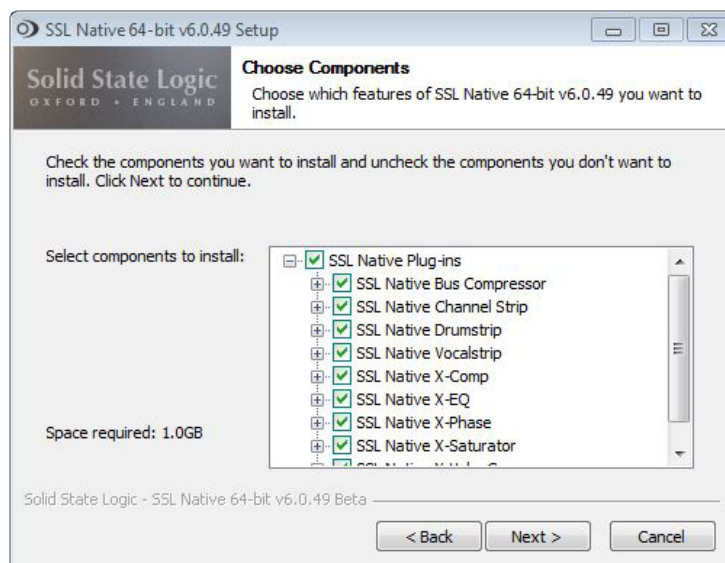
SSL Native 64-bit v6.0.49 Setup

Solid State Logic
OXFORD • ENGLAND

Choose Components
Choose which features of SSL Native 64-bit v6.0.49 you want to install.

Check the components you want to install and uncheck the components you don't want to install. Click Next to continue.

Select components to install:

SSL Native Plug-ins
SSL Native Bus Compressor
SSL Native Channel Strip
SSL Native Drumstrip
SSL Native Vocalstrip
SSL Native X-Comp
SSL Native X-EQ
SSL Native X-Phase
SSL Native X-Saturator
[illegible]

Space required: 1.0GB

Solid State Logic - SSL Native 64-bit v6.0.49 Beta

< Back
Next >
Cancel